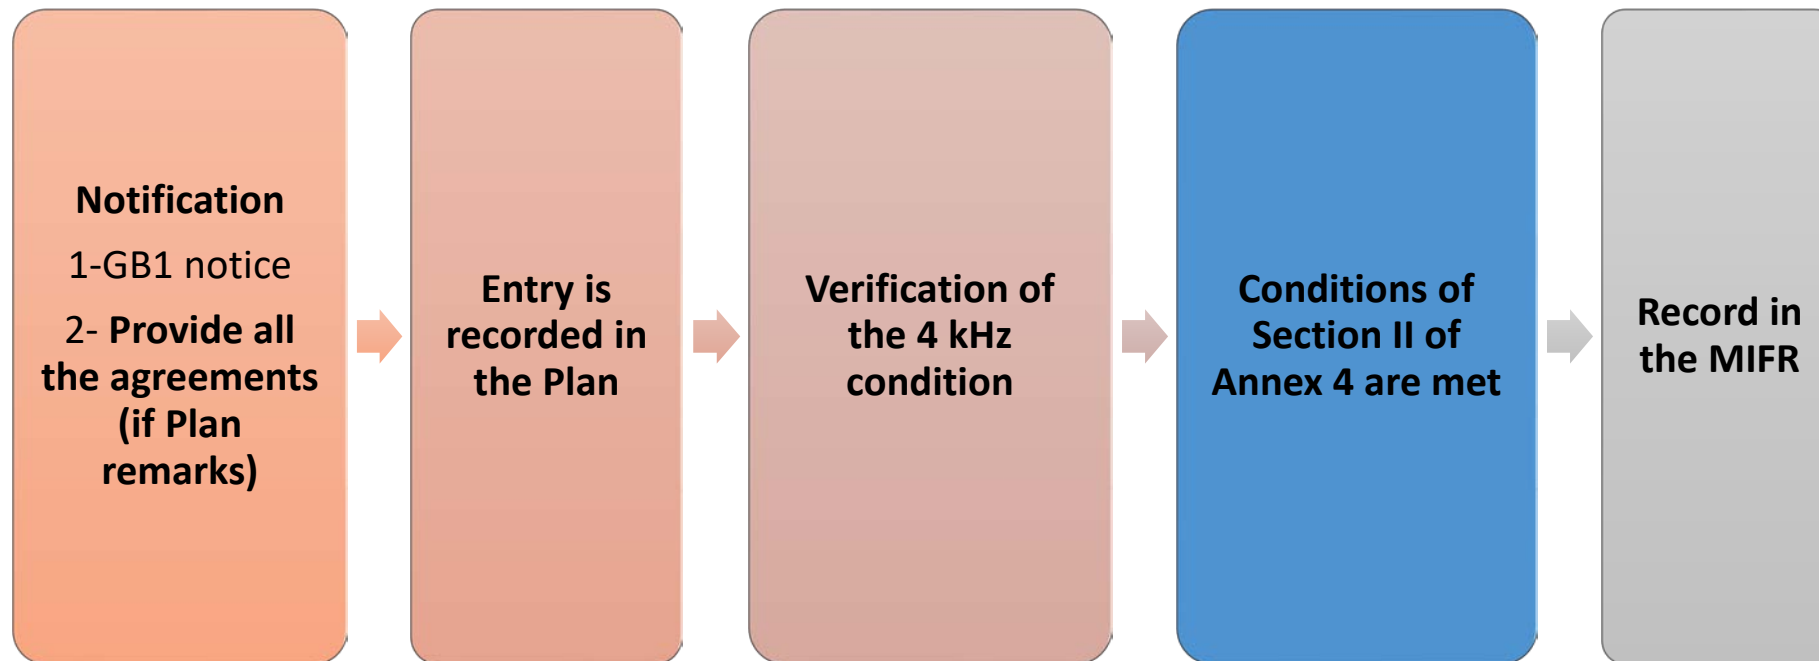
Notification

1-GB1 notice

2- Provide all the agreements (if Plan remarks)

Entry is recorded in the Plan

Verification of the 4 kHz condition

Conditions of Section II of Annex 4 are met

Record in the MIFR